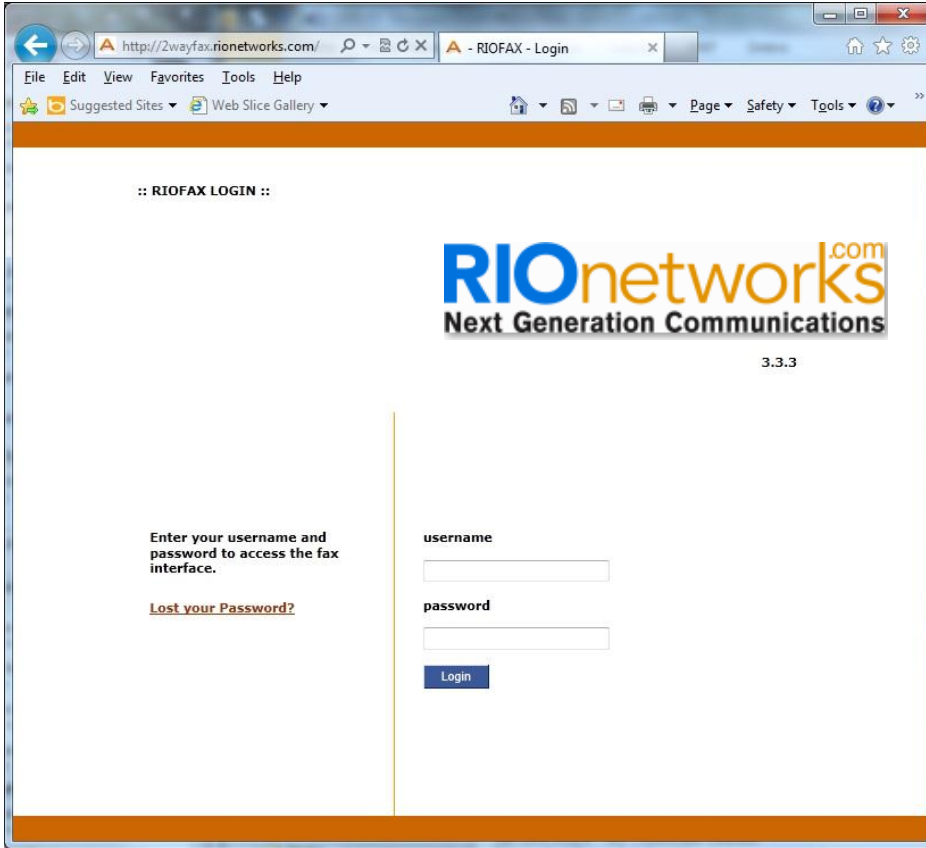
http://2wayfax.rionetworks.com/
- RIOFAX - Login

File Edit View Favorites Tools Help

Suggested Sites ▾ Web Slice Gallery ▾

Page ▾ Safety ▾ Tools ▾

:: RIOFAX LOGIN ::

RIOnetworks.com
Next Generation Communications

3.3.3

Enter your username and password to access the fax interface.

Lost your Password?

username

password

Login